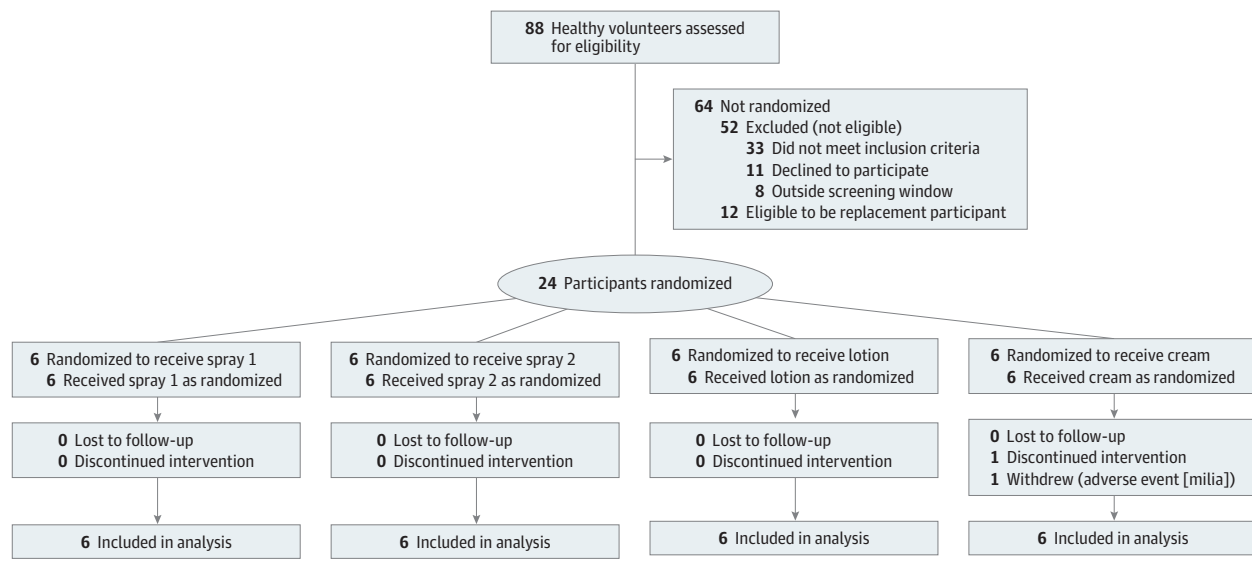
88 Healthy volunteers assessed for eligibility

64 Not randomized
52 Excluded (not eligible)
33 Did not meet inclusion criteria
11 Declined to participate
8 Outside screening window
12 Eligible to be replacement participant

24 Participants randomized

6 Randomized to receive spray 1
6 Received spray 1 as randomized

0 Lost to follow-up
0 Discontinued intervention

6 Included in analysis

6 Randomized to receive spray 2
6 Received spray 2 as randomized

0 Lost to follow-up
0 Discontinued intervention

6 Included in analysis

6 Randomized to receive lotion
6 Received lotion as randomized

0 Lost to follow-up
0 Discontinued intervention

6 Included in analysis

6 Randomized to receive cream
6 Received cream as randomized

0 Lost to follow-up
1 Discontinued intervention
1 Withdrew (adverse event [milia])

6 Included in analysis